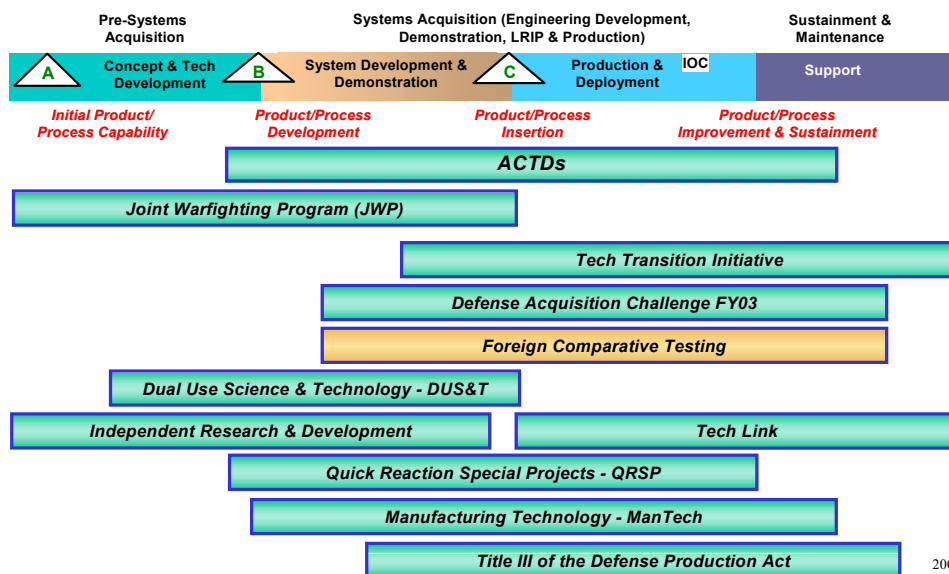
Pre-Systems Acquisition

Systems Acquisition (Engineering Development, Demonstration, LRIP & Production)

Sustainment & Maintenance

A

Concept & Tech Development

B

System Development & Demonstration

C

Production & Deployment

IOC

Support

Initial Product/ Process Capability

Product/Process Development

Product/Process Insertion

Product/Process Improvement & Sustainment

ACTDs

Joint Warfighting Program (JWP)

Tech Transition Initiative

Defense Acquisition Challenge FY03

Foreign Comparative Testing

Dual Use Science & Technology - DUS&T

Independent Research & Development

Tech Link

Quick Reaction Special Projects - QRSP

Manufacturing Technology - ManTech

Title III of the Defense Production Act

20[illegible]